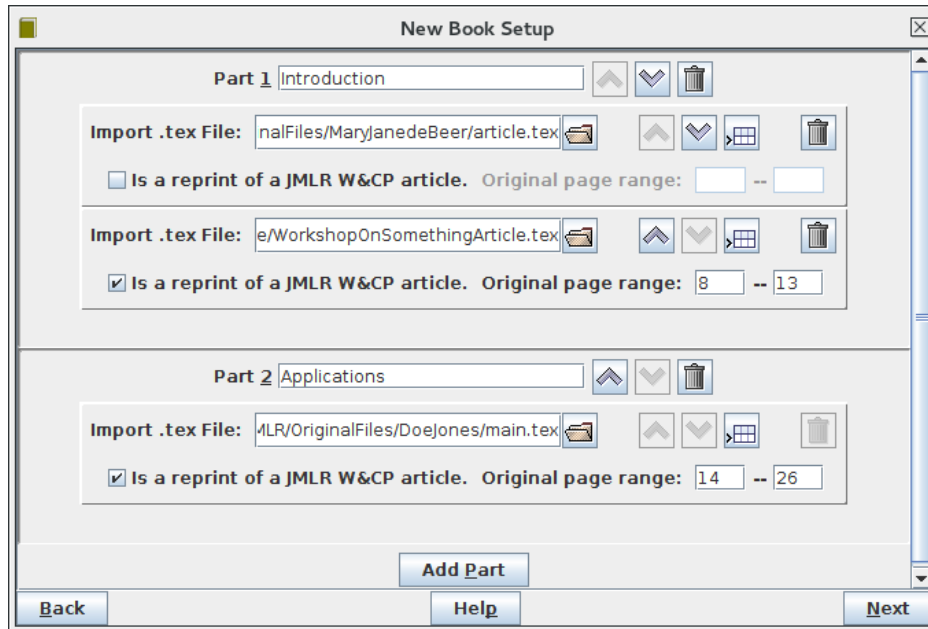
New Book Setup

Part 1 Introduction

Import .tex File: nalFiles/MaryJanedeBeer/article.tex

Is a reprint of a JMLR W&CP article. Original page range: --

Import .tex File: e/WorkshopOnSomethingArticle.tex

Is a reprint of a JMLR W&CP article. Original page range: 8 -- 13

Part 2 Applications

Import .tex File: MLR/OriginalFiles/DoeJones/main.tex

Is a reprint of a JMLR W&CP article. Original page range: 14 -- 26

Add Part

Back Help Next